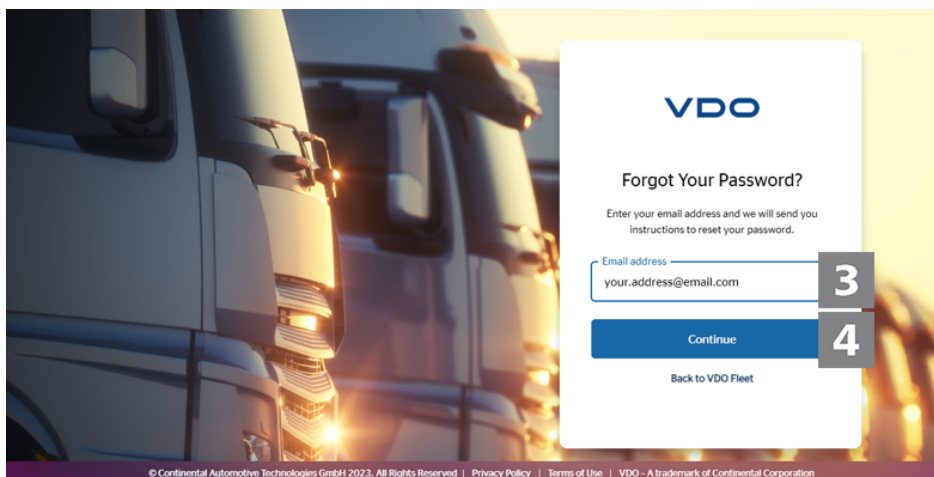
VDO

Forgot Your Password?

Enter your email address and we will send you instructions to reset your password.

Email address

your.address@email.com

3

Continue

4

Back to VDO Fleet

© Continental Automotive Technologies GmbH 2023. All Rights Reserved | Privacy Policy | Terms of Use | VDO – A trademark of Continental Corporation